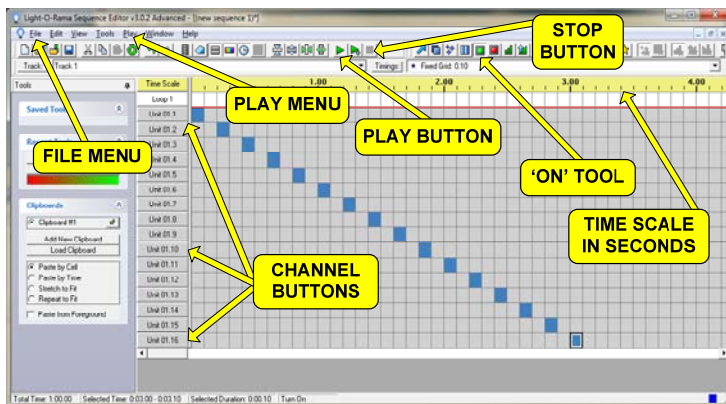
Light-O-Rama Sequence Editor v3.0.2 Advanced - [new sequence 1*]

File Edit View Tools Play Window Help

STOP BUTTON

Track 1: Track 1

Timings: Fixed Grid: 0.10

Tools

Saved Tools

Time Scale

1.00

2.00

3.00

4.00

Loop 1

Unit 01.1
Unit 01.2
Unit 01.3
Unit 01.4
Unit 01.5
Unit 01.6
Unit 01.7
Unit 01.8
Unit 01.9
Unit 01.10
Unit 01.11
Unit 01.12
Unit 01.13
Unit 01.14
Unit 01.15
Unit 01.16

PLAY MENU

PLAY BUTTON

FILE MENU

'ON' TOOL

TIME SCALE IN SECONDS

CHANNEL BUTTONS

Clipboards

Clipboard #1

Add New Clipboard

Load Clipboard

Paste by Cell
Paste by Time
Stretch to Fit
Repeat to Fit

Paste from Foreground

Total Time: 1:00.00 | Selected Time: 0:03.00 - 0:03.10 | Selected Duration: 0:00.10 | Turn On